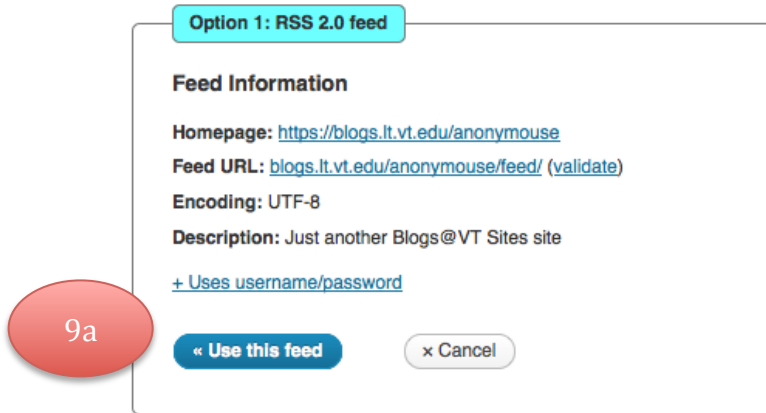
Option 1: RSS 2.0 feed

Feed Information

Homepage: https://blogs.lt.vt.edu/anonymouse

Feed URL: blogs.lt.vt.edu/anonymouse/feed/ (validate)

Encoding: UTF-8

Description: Just another Blogs@VT Sites site

+ Uses username/password

9a

« Use this feed

× Cancel